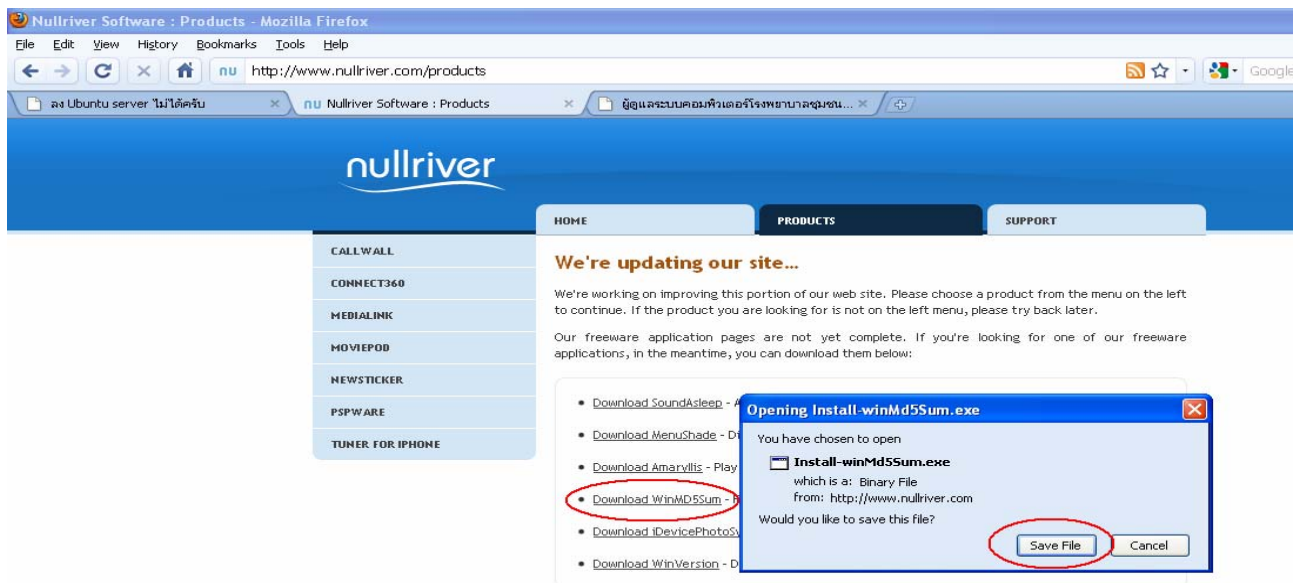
Nullriver Software : Products - Mozilla Firefox

File Edit View History Bookmarks Tools Help

nu http://www.nullriver.com/products

Google

ลง Ubuntu server ไม่ได้ครับ ×

nu Nullriver Software : Products ×

ผู้ดูแลระบบคอมพิวเตอร์โรงพยาบาลชุมชน... ×

nullriver

HOME

PRODUCTS

SUPPORT

CALLWALL

CONNECT360

MEDIALINK

MOVIEPOD

NEWSTICKER

PSPWARE

TUNER FOR IPHONE

We're updating our site...

We're working on improving this portion of our web site. Please choose a product from the menu on the left to continue. If the product you are looking for is not on the left menu, please try back later.

Our freeware application pages are not yet complete. If you're looking for one of our freeware applications, in the meantime, you can download them below:

• Download SoundAsleep - A

• Download MenuShade - Di

• Download Amaryllis - Play

• Download WinMD5Sum - F

• Download iDevicePhotoSy

• Download WinVersion - D

Opening Install-winMd5Sum.exe

You have chosen to open

Install-winMd5Sum.exe

which is a: Binary File

from: http://www.nullriver.com

Would you like to save this file?

Save File

Cancel